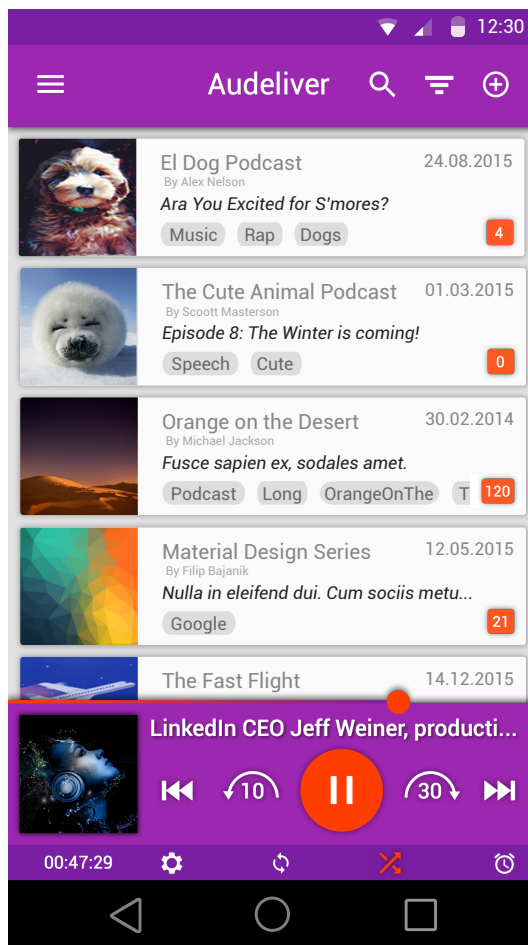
12:30

Audeliver

El Dog Podcast
24.08.2015
By Alex Nelson
Ara You Excited for S'mores?
Music Rap Dogs
4

The Cute Animal Podcast
01.03.2015
By Scoott Masterson
Episode 8: The Winter is coming!
Speech Cute
0

Orange on the Desert
30.02.2014
By Michael Jackson
Fusce sapien ex, sodales amet.
Podcast Long OrangeOnThe T
120

Material Design Series
12.05.2015
By Filip Bajanik
Nulla in eleifend dui. Cum sociis metu...
Google
21

The Fast Flight
14.12.2015

LinkedIn CEO Jeff Weiner, producti...
10 30
00:47:29